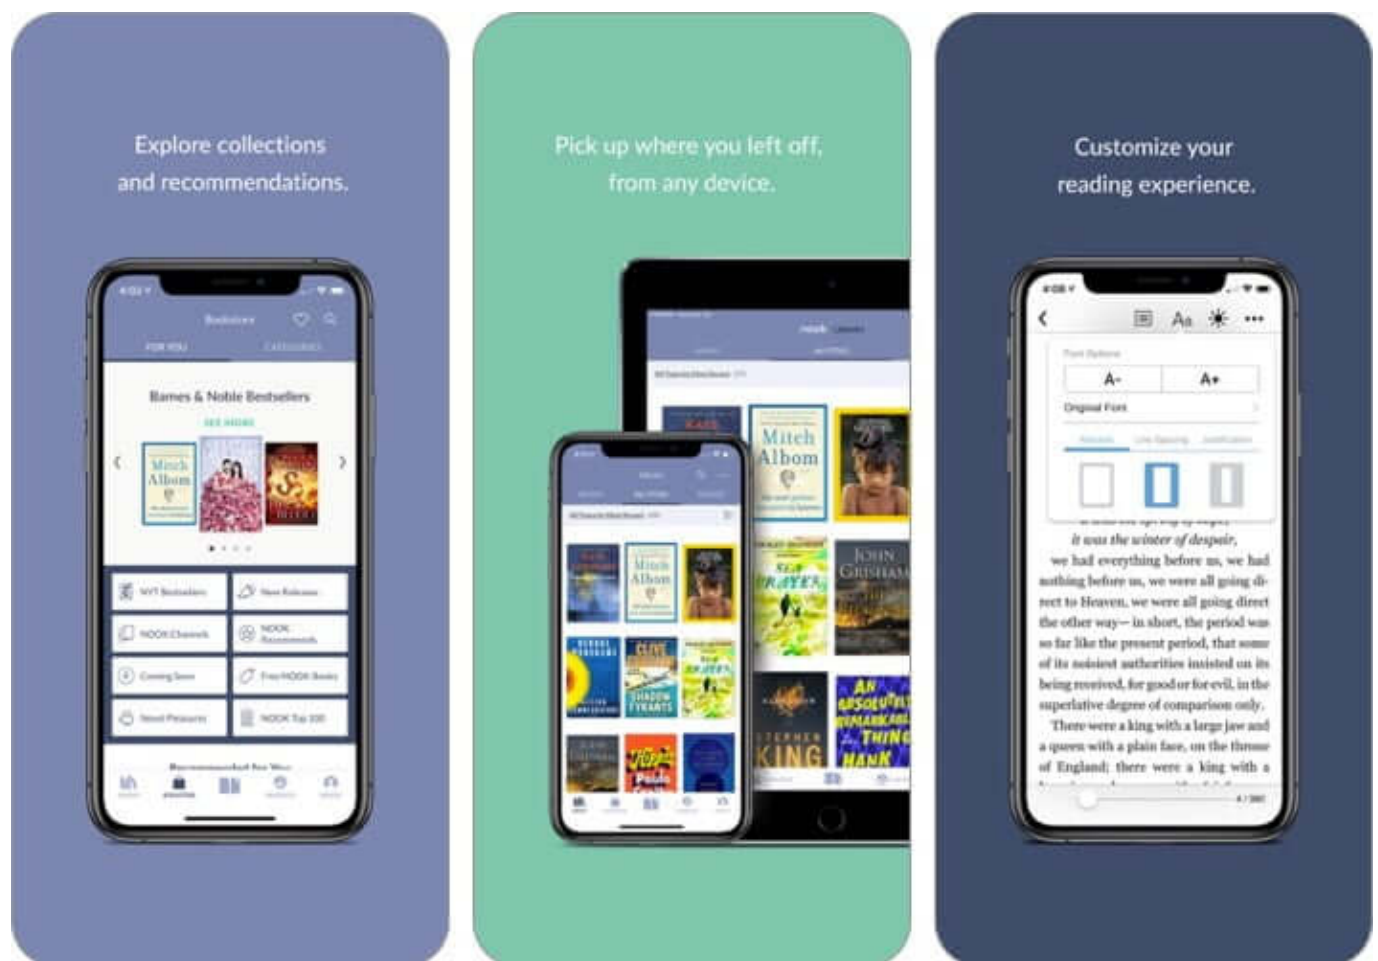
Explore collections and recommendations.

Bookstore

FOR YOU

CATEGORIES

Barnes & Noble Bestsellers

SEE MORE

Mitch Albom

NYT Bestsellers

New Releases

NOOK Channels

NOOK Recommends

Coming Soon

Free NOOK Books

Guilty Pleasures

NOOK Top 100

Recommended for You

Pick up where you left off, from any device.

Mitch Albom

Mitch Albom

SEA PRAYER

JOHN GRISHAM

CLIVE CUSSLER

SHADOW TYRANTS

SEA PRAYER

STEPHEN KING

AN ABSOLUTELY REMARKABLE THING

HANK

Customize your reading experience.

Aa

Font Options

A-

A+

Original Font

it was the winter of despair,

we had everything before us, we had nothing before us, we were all going direct to Heaven, we were all going direct the other way— in short, the period was so far like the present period, that some of its noisiest authorities insisted on its being received, for good or for evil, in the superlative degree of comparison only.

There were a king with a large jaw and a queen with a plain face, on the throne of England; there were a king with a

4 / 380